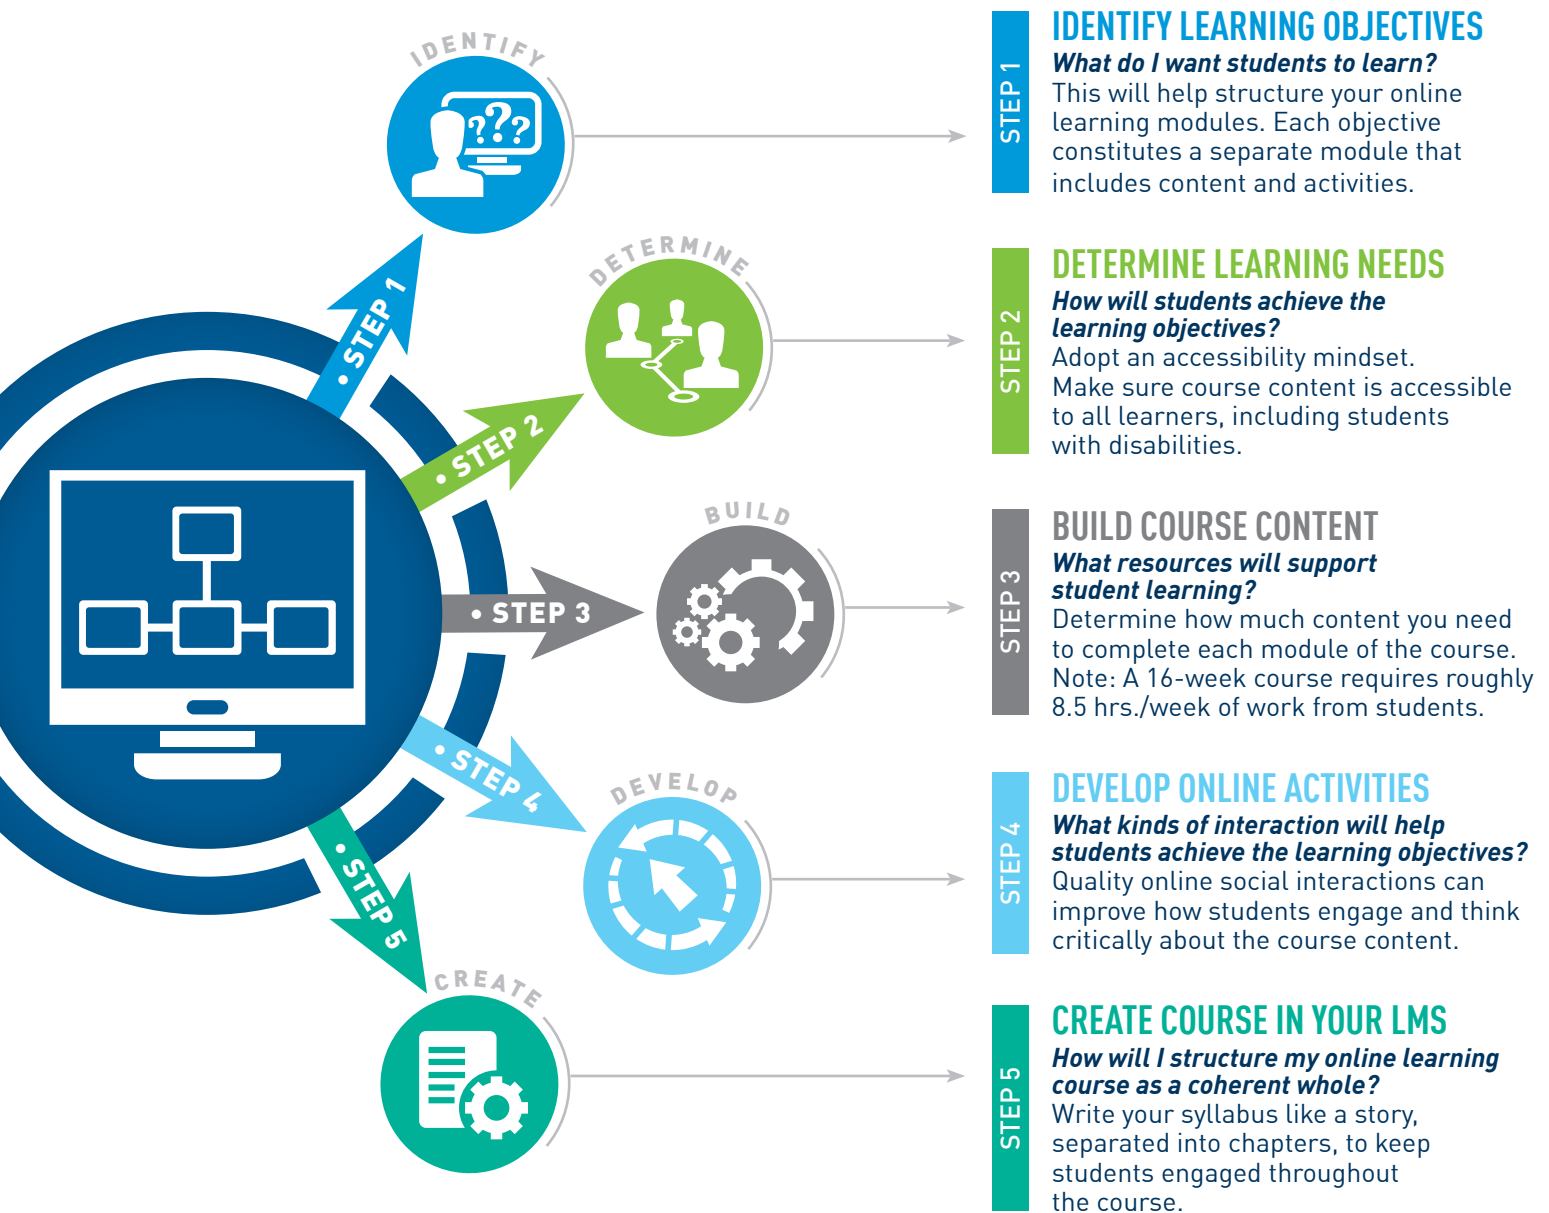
IDENTIFY

• STEP 1

DETERMINE

• STEP 2

BUILD

• STEP 3

DEVELOP

• STEP 4

• STEP 5

CREATE

STEP 1

IDENTIFY LEARNING OBJECTIVES

What do I want students to learn?

This will help structure your online learning modules. Each objective constitutes a separate module that includes content and activities.

STEP 2

DETERMINE LEARNING NEEDS

How will students achieve the learning objectives?

Adopt an accessibility mindset. Make sure course content is accessible to all learners, including students with disabilities.

STEP 3

BUILD COURSE CONTENT

What resources will support student learning?

Determine how much content you need to complete each module of the course. Note: A 16-week course requires roughly 8.5 hrs./week of work from students.

STEP 4

DEVELOP ONLINE ACTIVITIES

What kinds of interaction will help students achieve the learning objectives?

Quality online social interactions can improve how students engage and think critically about the course content.

STEP 5

CREATE COURSE IN YOUR LMS

How will I structure my online learning course as a coherent whole?

Write your syllabus like a story, separated into chapters, to keep students engaged throughout the course.